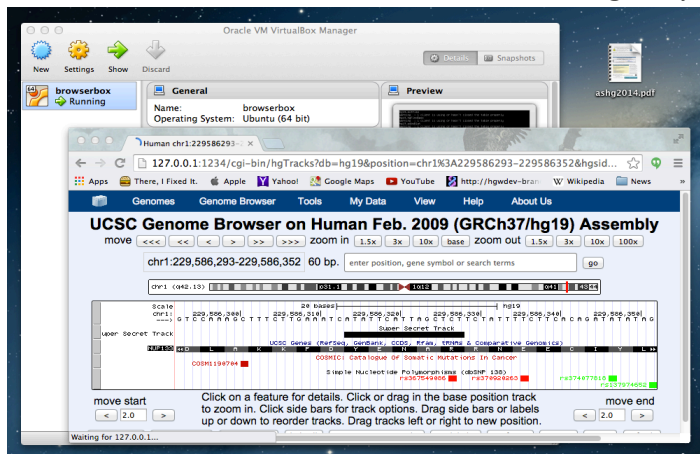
Oracle VM VirtualBox Manager

New Settings Show Discard

Details Snapshots

browserbox
Running

General

Name: browserbox
Operating System: Ubuntu (64 bit)

Preview

ashg2014.pdf

Human chr1:229586293-

127.0.0.1:1234/cgi-bin/hgTracks?db=hg19&position=chr1%3A229586293-229586352&hgsid...

Apps There, I Fixed It. Apple Yahoo! Google Maps YouTube http://hgwdev-bran Wikipedia News

Genomes Genome Browser Tools My Data View Help About Us

UCSC Genome Browser on Human Feb. 2009 (GRCh37/hg19) Assembly

move <<< << < > >> >>> zoom in 1.5x 3x 10x base zoom out 1.5x 3x 10x 100x

chr1:229,586,293-229,586,352 60 bp. enter position, gene symbol or search terms go

chr1 (q42.13)

Scale
chr1:
20 bases
hg19
229,586,300 229,586,310 229,586,320 229,586,330 229,586,340 229,586,350
Super Secret Track
uper Secret Track
UCSC Genes (RefSeq, GenBank, CCDS, Rfam, tRNAs & Comparative Genomics)
COSMIC: Catalogue Of Somatic Mutations In Cancer
COSM1198704
Simple Nucleotide Polymorphisms (dbSNP 138)
rs35754986 rs370920263 rs374477816 rs139794853

move start
< 2.0 >

Click on a feature for details. Click or drag in the base position track to zoom in. Click side bars for track options. Drag side bars or labels up or down to reorder tracks. Drag tracks left or right to new position.

move end
< 2.0 >

Waiting for 127.0.0.1...